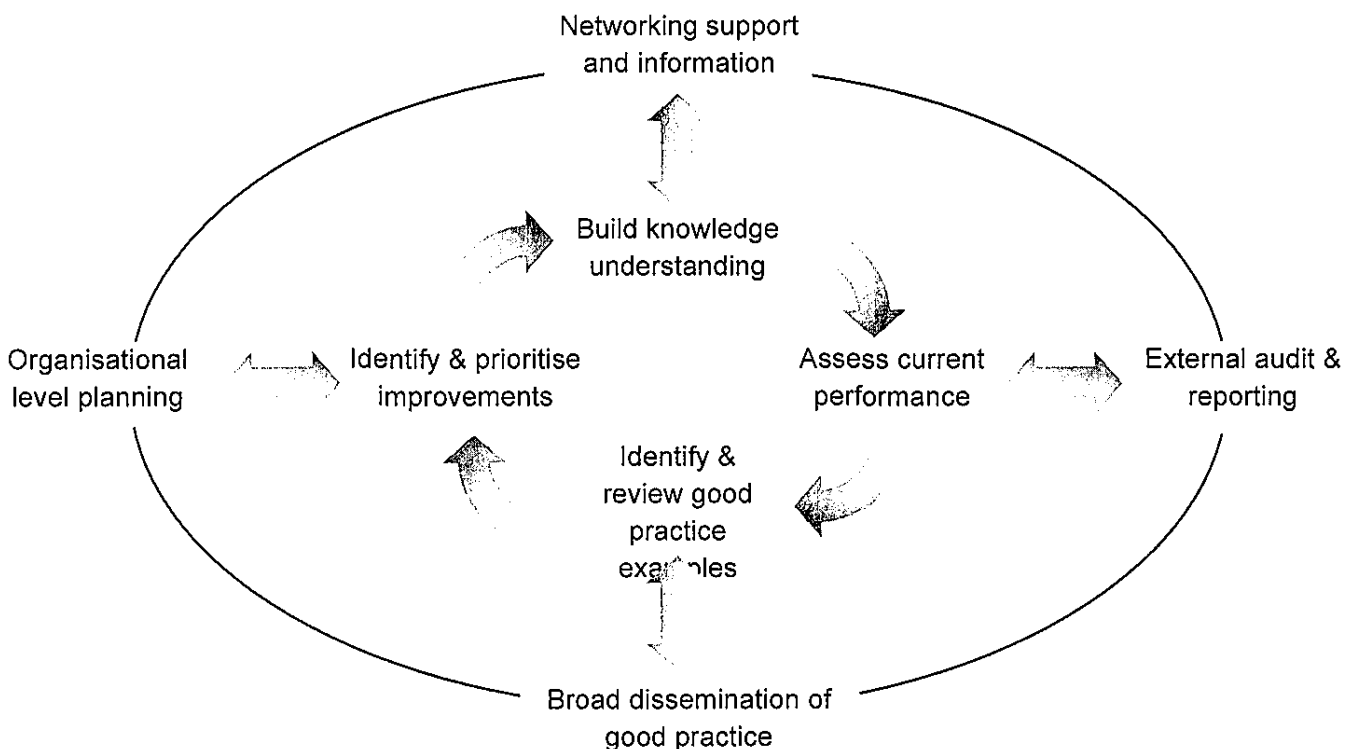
Networking support and information

Build knowledge understanding

Organisational level planning

Identify & prioritise improvements

Assess current performance

External audit & reporting

Identify & review good practice examples

Broad dissemination of good practice